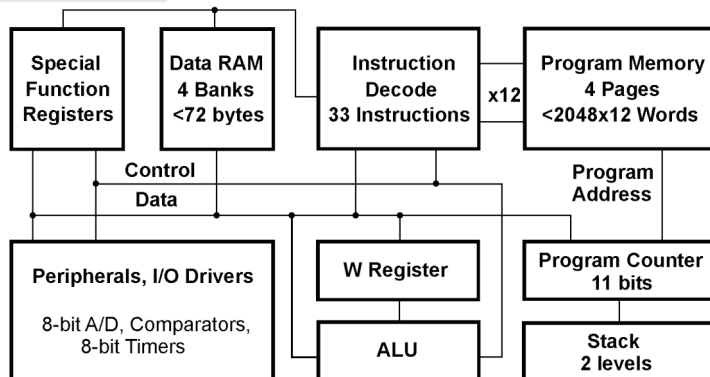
Special Function Registers

Data RAM 4 Banks <72 bytes

Instruction Decode 33 Instructions

x12

Program Memory 4 Pages <2048x12 Words

Control

Data

Program Address

Peripherals, I/O Drivers

8-bit A/D, Comparators, 8-bit Timers

W Register

ALU

Program Counter 11 bits

Stack 2 levels